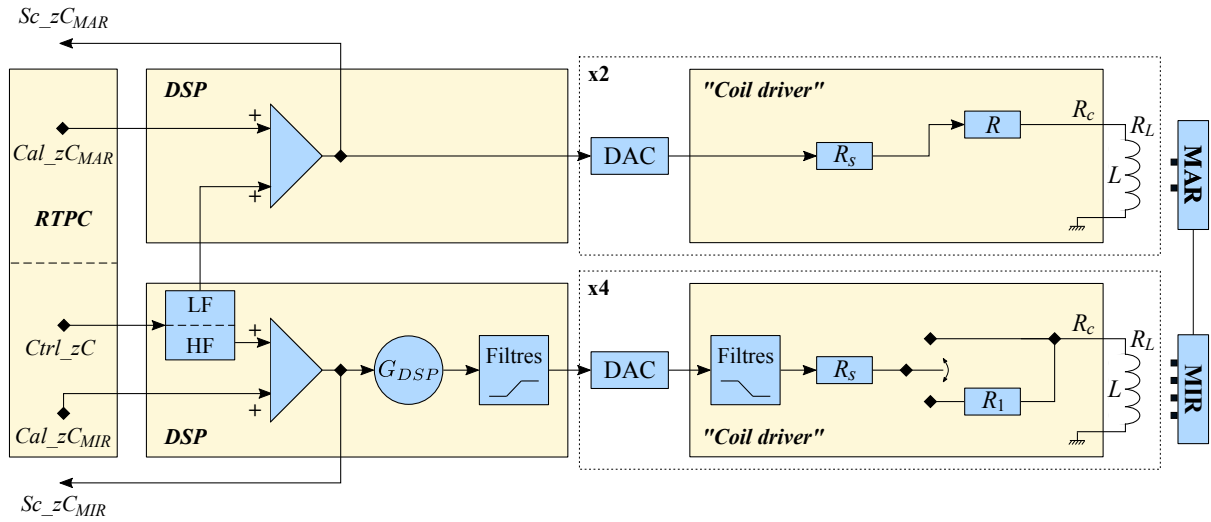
$Sc\_zC_{MAR}$

DSP

x2

"Coil driver"

$Cal\_zC_{MAR}$

+

+

DAC

$R_s$

$R$

$R_c$

$R_L$

$L$

MAR

RTPC

LF

HF

x4

$Ctrl\_zC$

+

+

$G_{DSP}$

Filtres

DAC

Filtres

$R_s$

$R_1$

$R_c$

$R_L$

$L$

MIR

$Cal\_zC_{MIR}$

DSP

"Coil driver"

$Sc\_zC_{MIR}$